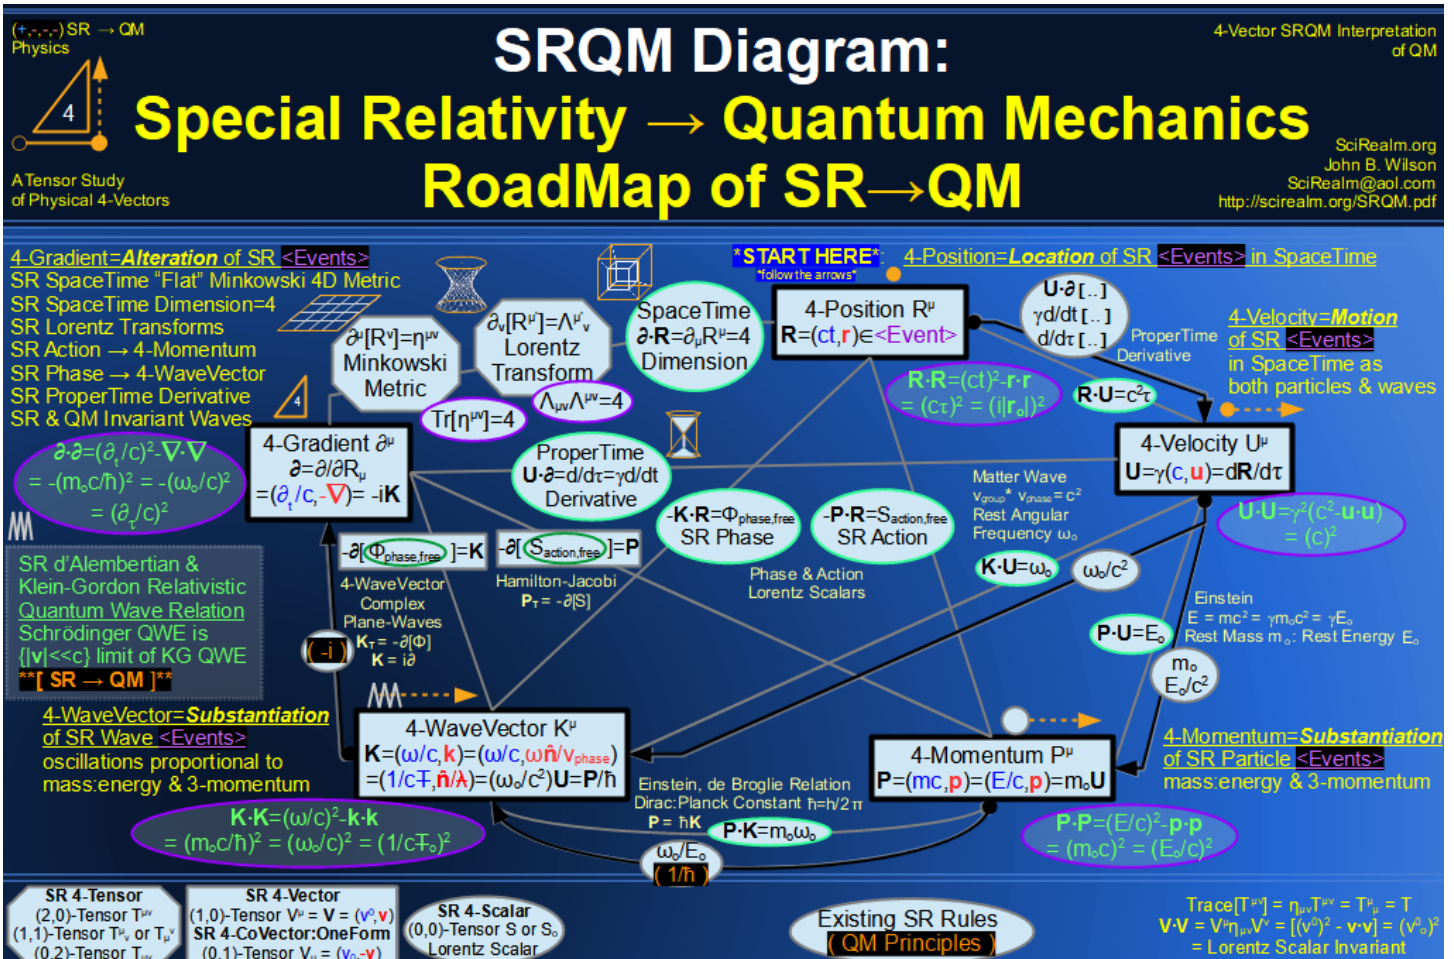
(+,-,-,-) SR → QM Physics

4

A Tensor Study of Physical 4-Vectors

SRQM Diagram:
Special Relativity → Quantum Mechanics
RoadMap of SR→QM

4-Vector SRQM Interpretation of QM

SciRealm.org
John B. Wilson
SciRealm@aol.com
http://scirealm.org/SRQM.pdf

4-Gradient=Alteration of SR <Events>
SR SpaceTime "Flat" Minkowski 4D Metric
SR SpaceTime Dimension=4
SR Lorentz Transforms
SR Action → 4-Momentum
SR Phase → 4-WaveVector
SR ProperTime Derivative
SR & QM Invariant Waves

*START HERE* *follow the arrows*

4-Position=Location of SR <Events> in SpaceTime

$\partial^\mu[R^\nu]=\eta^{\mu\nu}$ Minkowski Metric

$\partial_\nu[R^\mu]=\Lambda^\mu{}_\nu$ Lorentz Transform

SpaceTime $\partial\cdot R=\partial_\mu R^\mu=4$ Dimension

4-Position $R^\mu$
$R=(ct,r)\in$<Event>

$U\cdot\partial[..]$
$\gamma d/dt[..]$
$d/d\tau[..]$
ProperTime Derivative

4-Velocity=Motion of SR <Events> in SpaceTime as both particles & waves

$R\cdot R=(ct)^2-r\cdot r$
$=(c\tau)^2=(i|r_o|)^2$

$R\cdot U=c^2\tau$

$Tr[\eta^{\mu\nu}]=4$

$\Lambda_{\mu\nu}\Lambda^{\mu\nu}=4$

$\partial\cdot\partial=(\partial_t/c)^2-\nabla\cdot\nabla$
$=-(m_oc/\hbar)^2=-(\omega_o/c)^2$
$=(\partial_\tau/c)^2$

4-Gradient $\partial^\mu$
$\partial=\partial/\partial R_\mu$
$=(\partial_t/c,-\nabla)=-iK$

ProperTime $U\cdot\partial=d/d\tau=\gamma d/dt$ Derivative

4-Velocity $U^\mu$
$U=\gamma(c,u)=dR/d\tau$

Matter Wave $v_{group}*v_{phase}=c^2$
Rest Angular Frequency $\omega_o$

$U\cdot U=\gamma^2(c^2-u\cdot u)$
$=(c)^2$

$-K\cdot R=\Phi_{phase,free}$ SR Phase

$-P\cdot R=S_{action,free}$ SR Action

$-\partial[\Phi_{phase,free}]=K$

$-\partial[S_{action,free}]=P$

SR d'Alembertian & Klein-Gordon Relativistic Quantum Wave Relation
Schrödinger QWE is {|v|<<c} limit of KG QWE
**[ SR → QM ]**

4-WaveVector Complex Plane-Waves
$K_T=-\partial[\Phi]$
$K=i\partial$

(-i)

Hamilton-Jacobi
$P_T=-\partial[S]$

Phase & Action Lorentz Scalars

$K\cdot U=\omega_o$

$\omega_o/c^2$

Einstein
$E=mc^2=\gamma m_oc^2=\gamma E_o$
Rest Mass $m_o$: Rest Energy $E_o$

$P\cdot U=E_o$

$m_o$
$E_o/c^2$

4-WaveVector=Substantiation of SR Wave <Events>
oscillations proportional to mass:energy & 3-momentum

4-WaveVector $K^\mu$
$K=(\omega/c,k)=(\omega/c,\omega\hat{n}/v_{phase})$
$=(1/cT,\hat{n}/\lambda)=(\omega_o/c^2)U=P/\hbar$

Einstein, de Broglie Relation
Dirac:Planck Constant $\hbar=h/2\pi$
$P=\hbar K$

4-Momentum $P^\mu$
$P=(mc,p)=(E/c,p)=m_oU$

4-Momentum=Substantiation of SR Particle <Events>
mass:energy & 3-momentum

$K\cdot K=(\omega/c)^2-k\cdot k$
$=(m_oc/\hbar)^2=(\omega_o/c)^2=(1/cT_o)^2$

$P\cdot K=m_o\omega_o$

$\omega_o/E_o$
$(1/\hbar)$

$P\cdot P=(E/c)^2-p\cdot p$
$=(m_oc)^2=(E_o/c)^2$

SR 4-Tensor
(2,0)-Tensor $T^{\mu\nu}$
(1,1)-Tensor $T^\mu{}_\nu$ or $T_\mu{}^\nu$
(0,2)-Tensor $T_{\mu\nu}$

SR 4-Vector
(1,0)-Tensor $V^\mu=V=(v^0,v)$
SR 4-CoVector:OneForm
(0,1)-Tensor $V_\mu=(v_0,-v)$

SR 4-Scalar
(0,0)-Tensor S or $S_o$
Lorentz Scalar

Existing SR Rules
( QM Principles )

$Trace[T^{\mu\nu}]=\eta_{\mu\nu}T^{\mu\nu}=T^\mu{}_\mu=T$
$V\cdot V=V^\mu\eta_{\mu\nu}V^\nu=[(v^0)^2-v\cdot v]=(v^0_o)^2$
= Lorentz Scalar Invariant